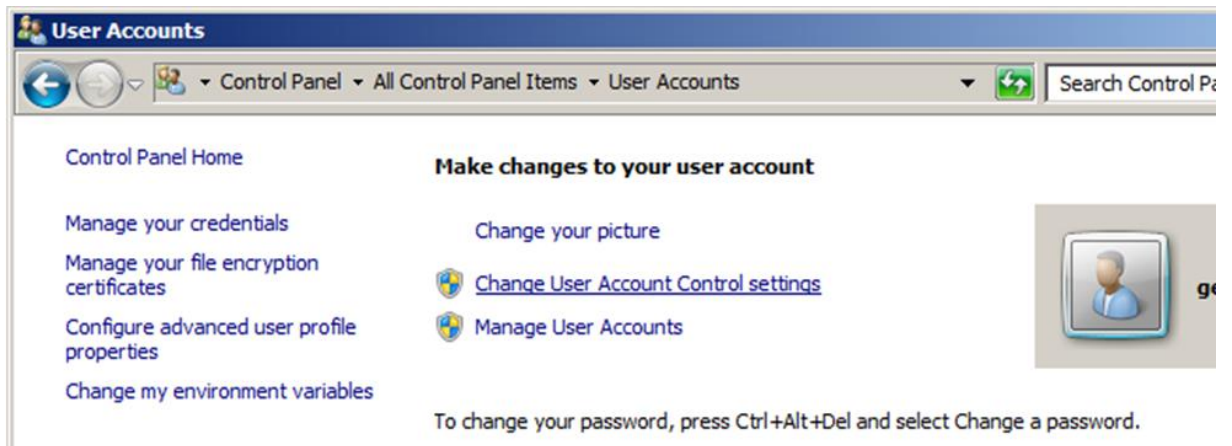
User Accounts

Control Panel ▸ All Control Panel Items ▸ User Accounts

Search Control Pa

Control Panel Home

Manage your credentials

Manage your file encryption certificates

Configure advanced user profile properties

Change my environment variables

Make changes to your user account

Change your picture

Change User Account Control settings

Manage User Accounts

ge

To change your password, press Ctrl+Alt+Del and select Change a password.